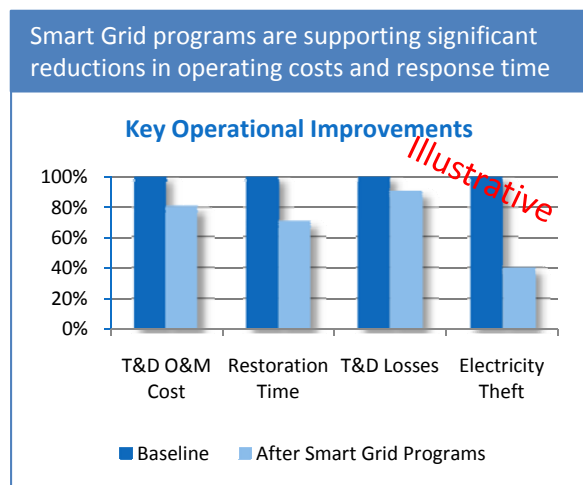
Smart Grid programs are supporting significant reductions in operating costs and response time

Key Operational Improvements

Illustrative

100%
80%
60%
40%
20%
0%

T&D O&M Cost
Restoration Time
T&D Losses
Electricity Theft

Baseline
After Smart Grid Programs